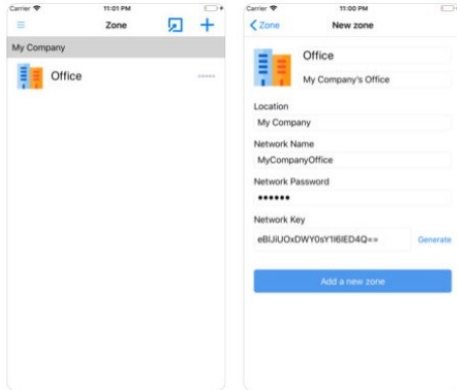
Carrier
11:01 PM
Zone
+
My Company
Office
------

Carrier
11:00 PM
Zone
New zone
Office
My Company's Office
Location
My Company
Network Name
MyCompanyOffice
Network Password
••••••
Network Key
eBUiUOxDWY0sY1l6IED4Q==
Generate
Add a new zone